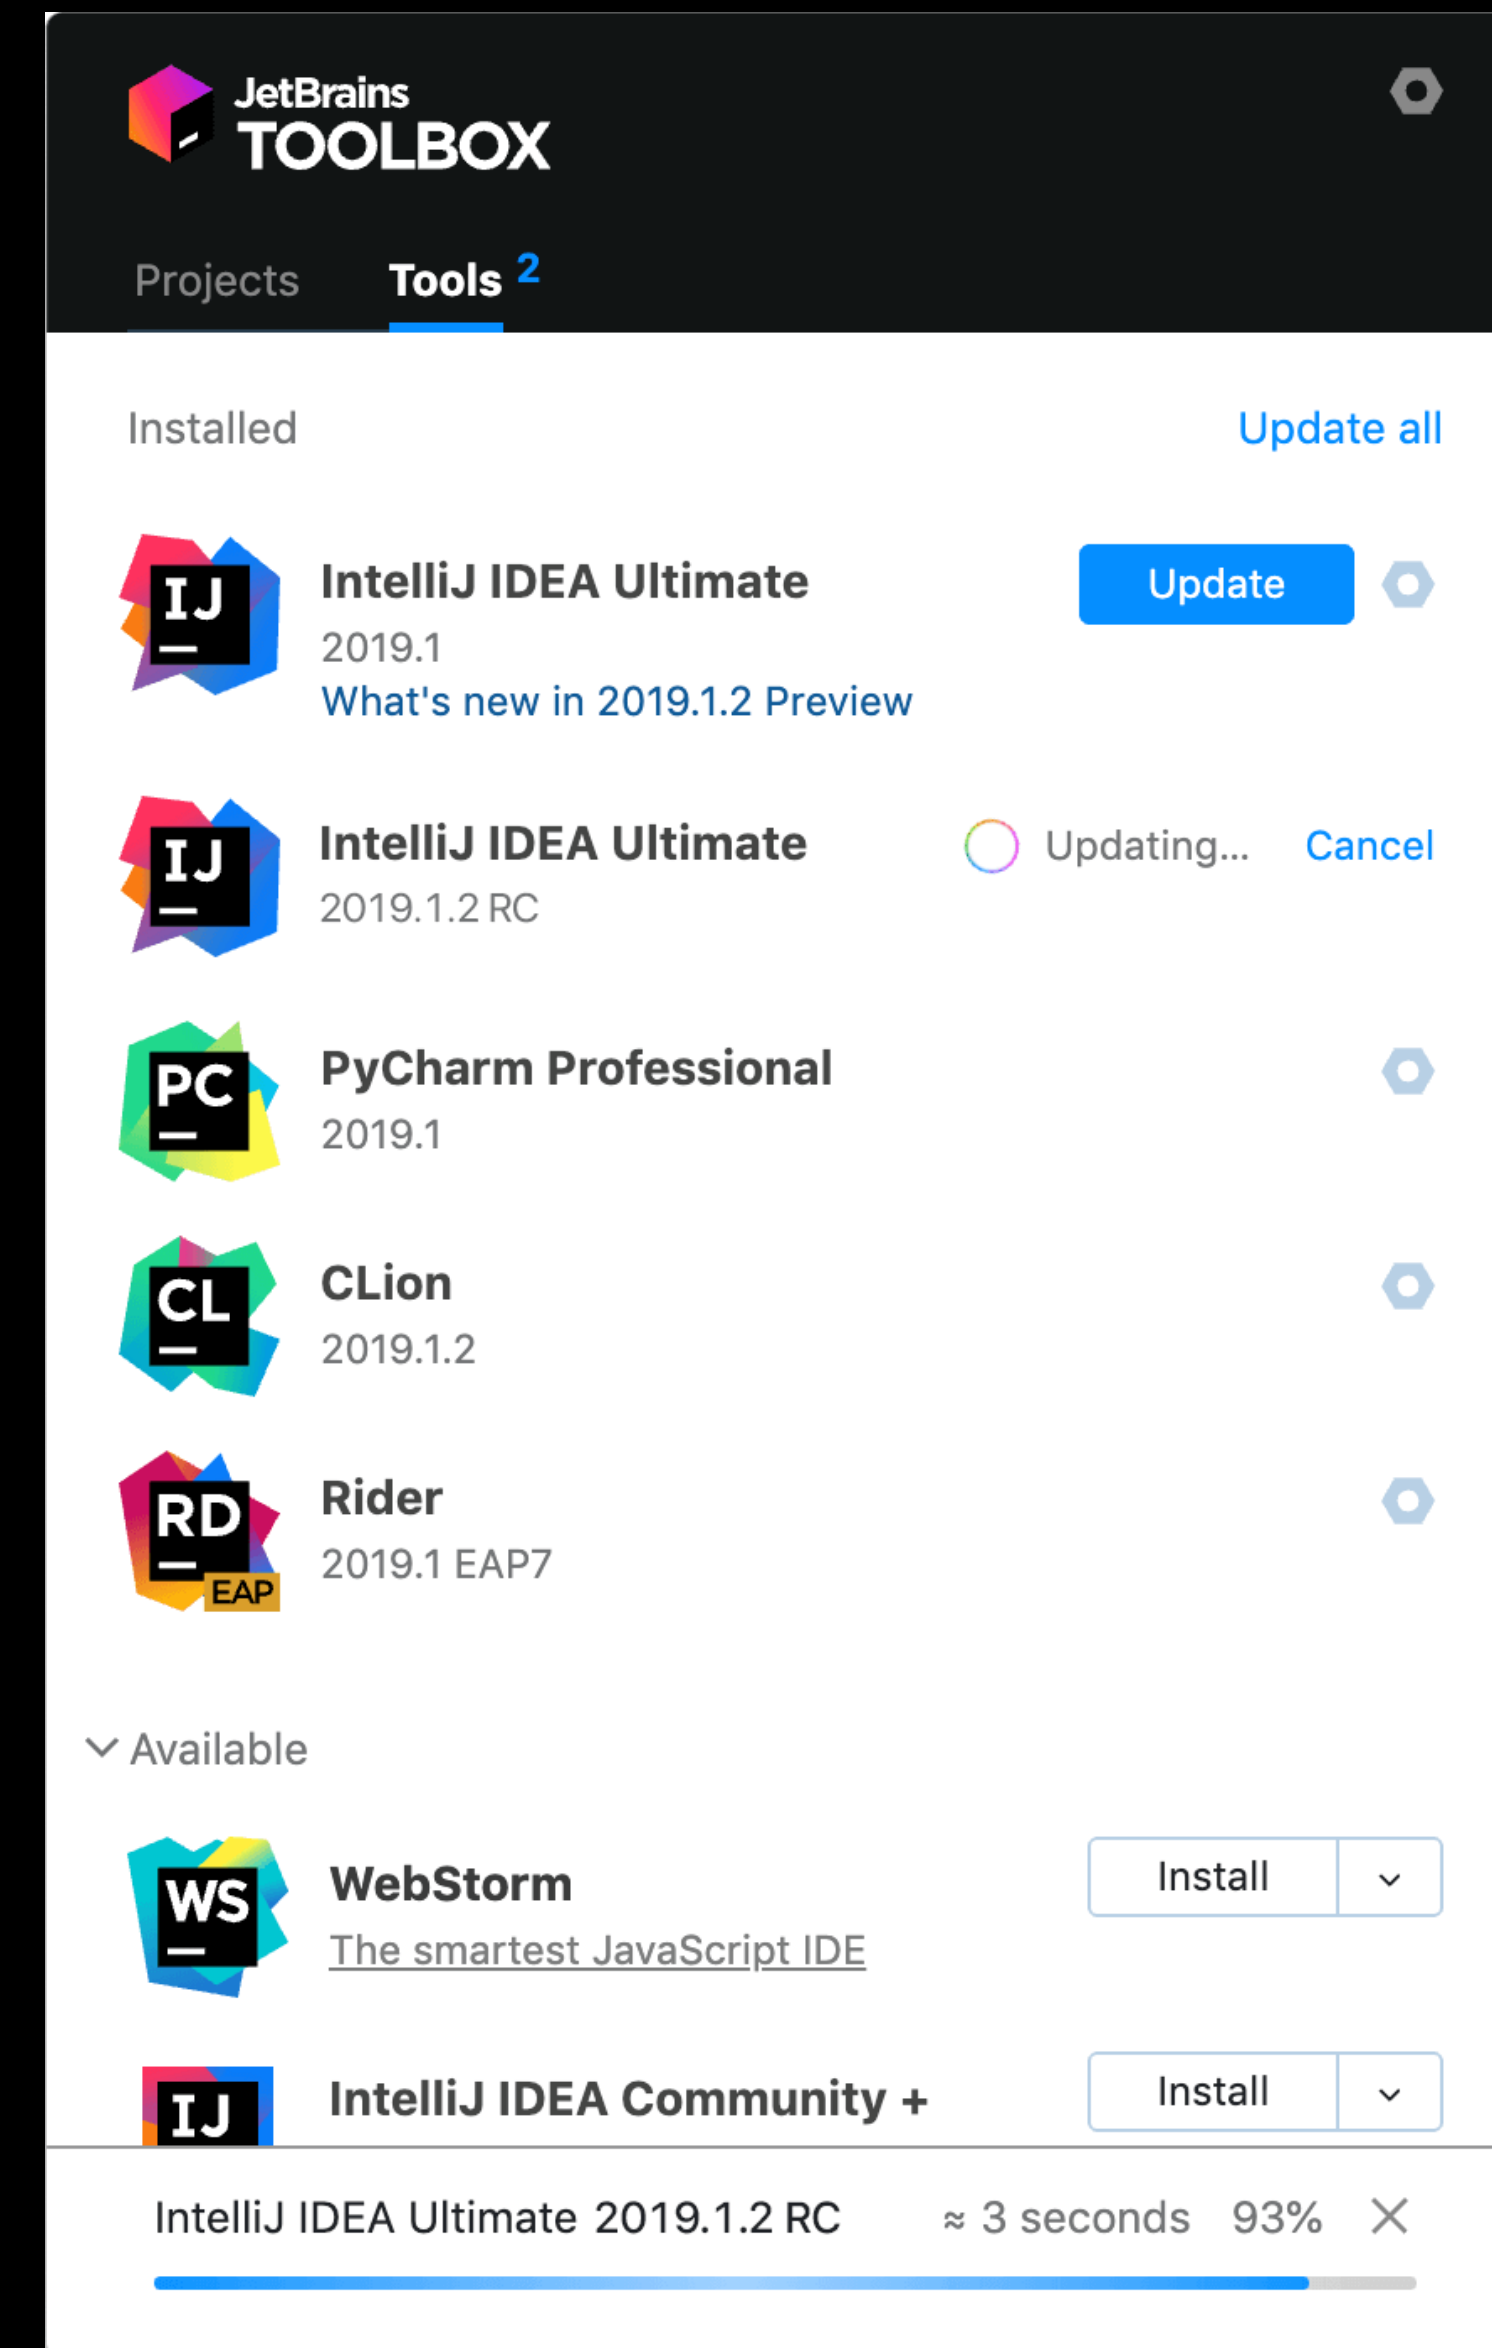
JetBrains
TOOLBOX

Projects Tools 2

Installed Update all

IJ
IntelliJ IDEA Ultimate
2019.1
What's new in 2019.1.2 Preview
Update

IJ
IntelliJ IDEA Ultimate
2019.1.2 RC
Updating... Cancel

PC
PyCharm Professional
2019.1

CL
CLion
2019.1.2

RD
EAP
Rider
2019.1 EAP7

Available

WS
WebStorm
The smartest JavaScript IDE
Install

IJ
IntelliJ IDEA Community +
Install

IntelliJ IDEA Ultimate 2019.1.2 RC ≈ 3 seconds 93%